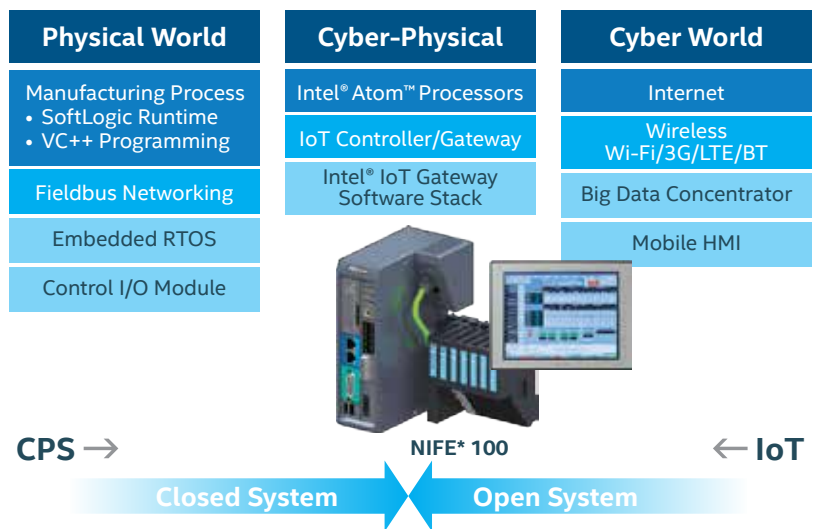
Physical World

Manufacturing Process
• SoftLogic Runtime
• VC++ Programming

Fieldbus Networking

Embedded RTOS

Control I/O Module

Cyber-Physical

Intel® Atom™ Processors

IoT Controller/Gateway

Intel® IoT Gateway Software Stack

Cyber World

Internet

Wireless Wi-Fi/3G/LTE/BT

Big Data Concentrator

Mobile HMI

CPS →

NIFE* 100

← IoT

Closed System

Open System